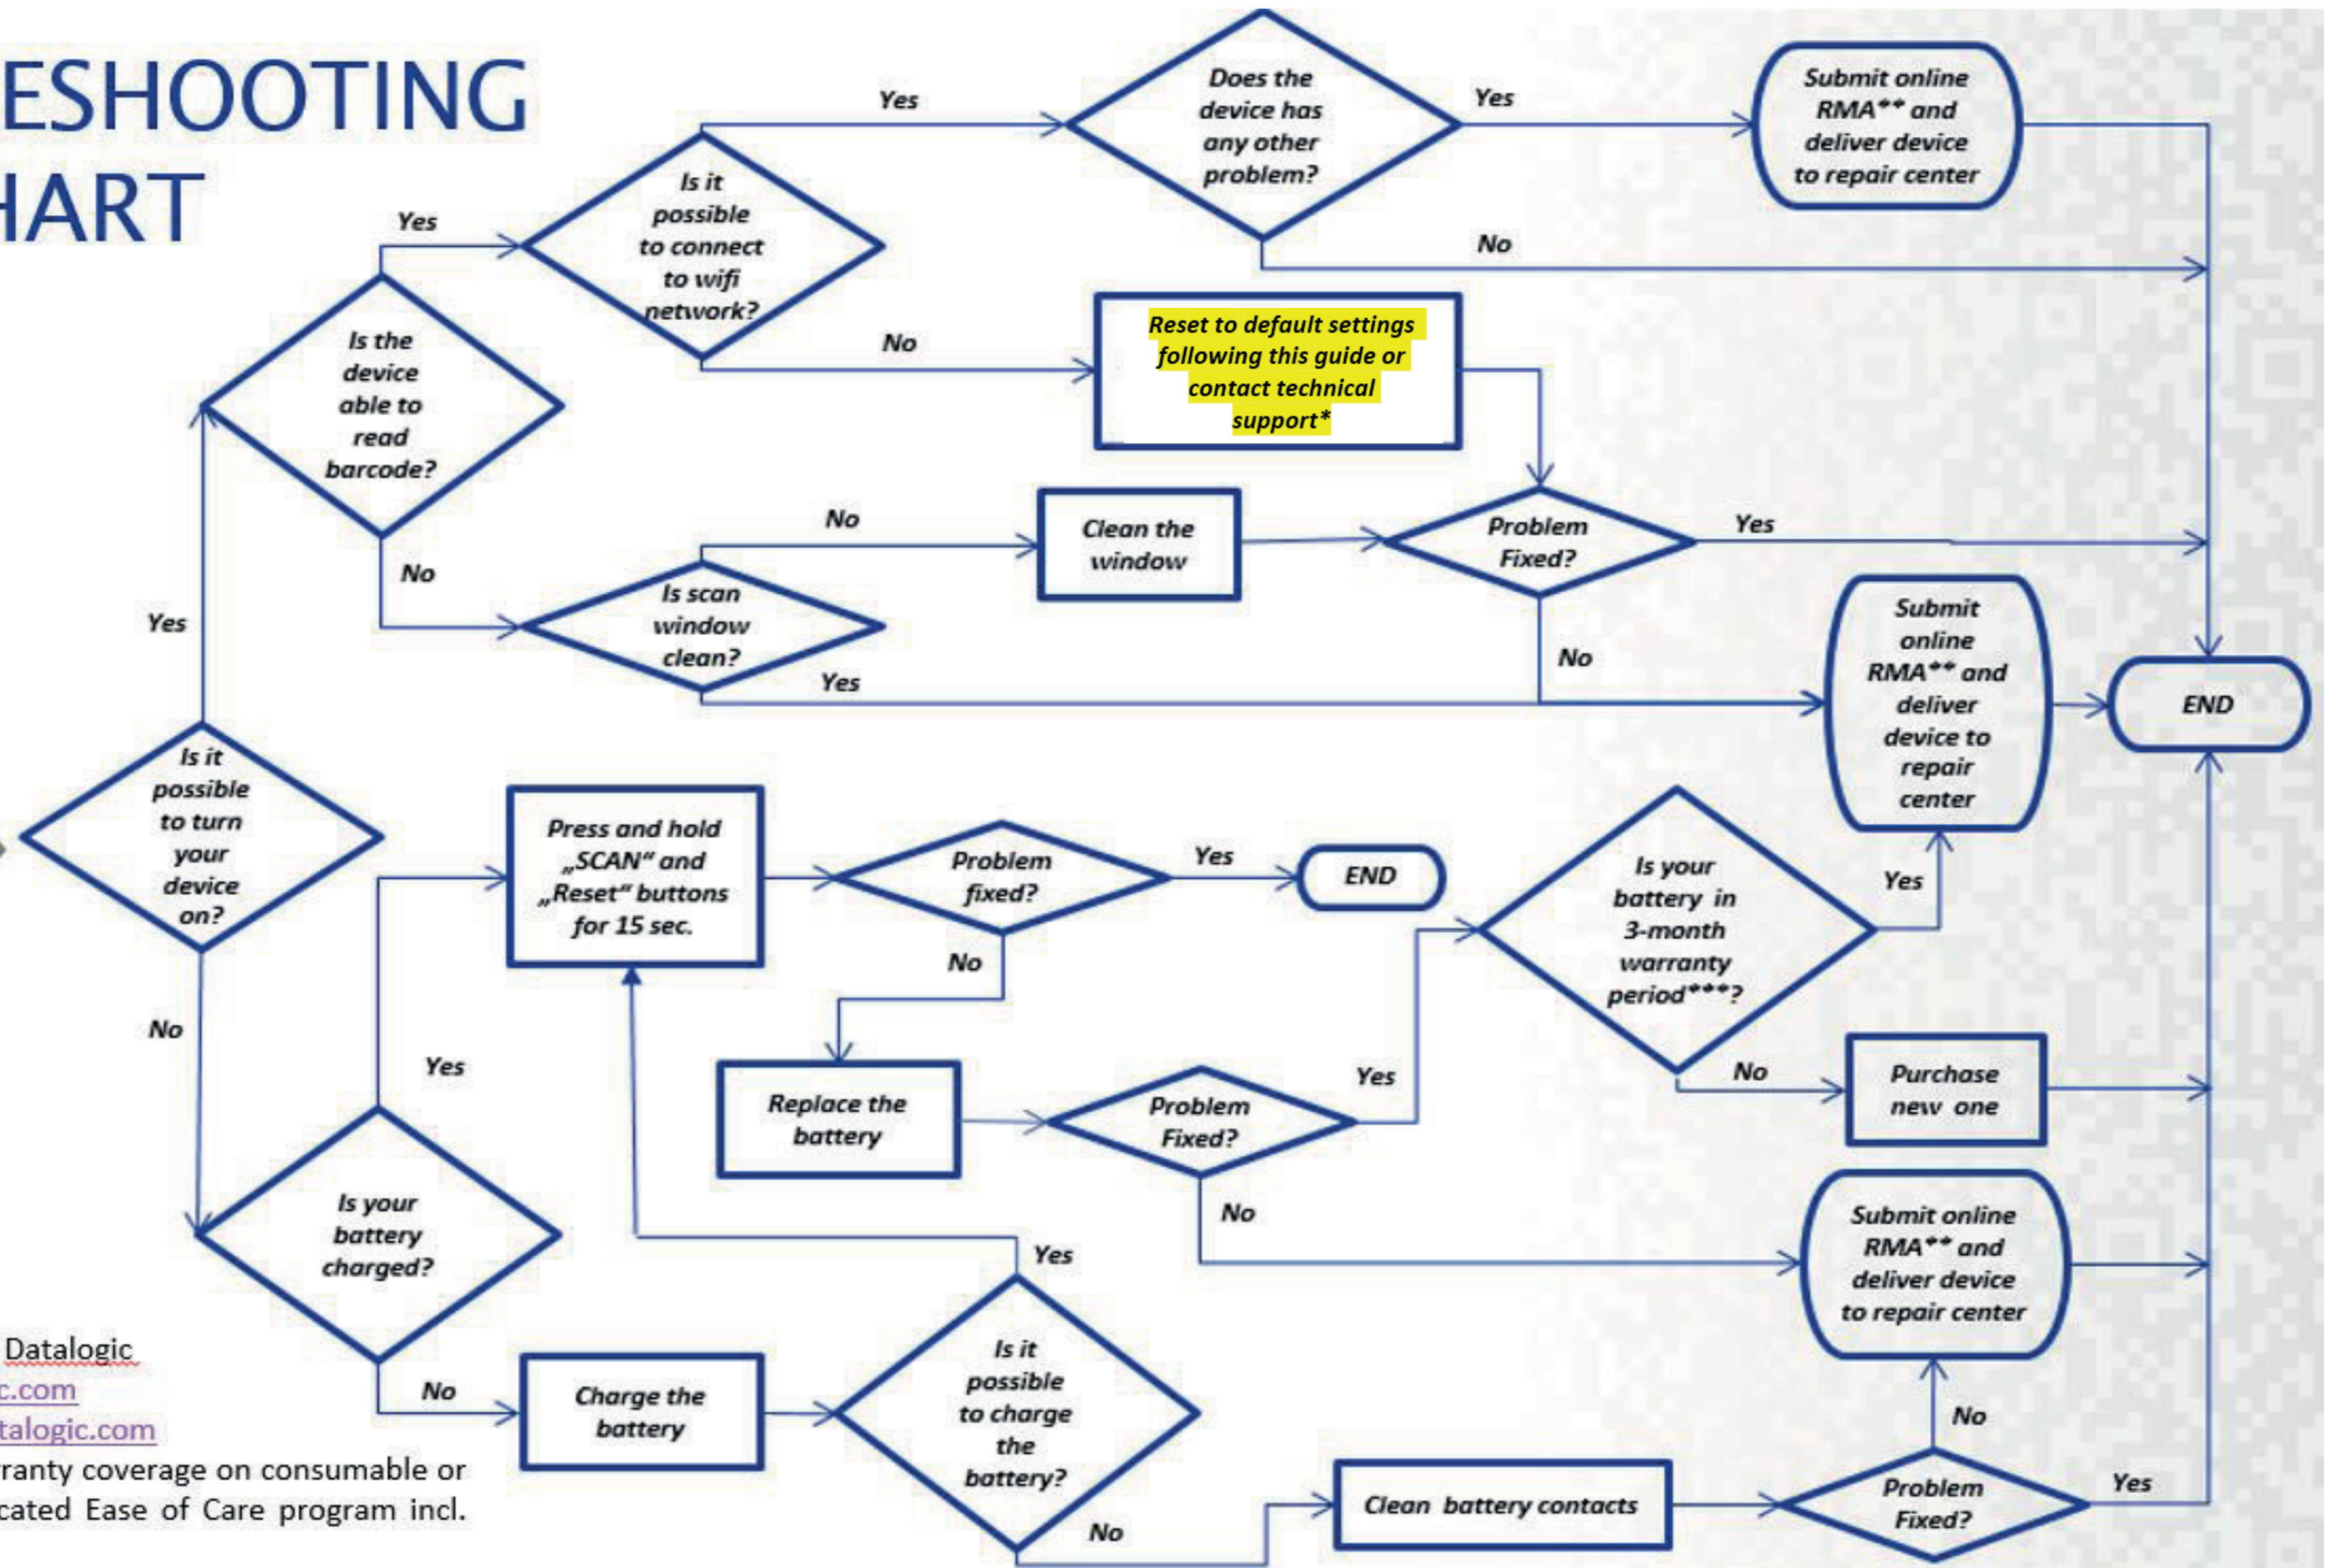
ESHOOTING
HART

Is it possible to turn your device on?

Yes

Is the device able to read barcode?

Yes

Is it possible to connect to wifi network?

Yes

Does the device has any other problem?

Yes

Submit online RMA** and deliver device to repair center

No

No

Reset to default settings following this guide or contact technical support*

No

Is scan window clean?

No

Clean the window

Problem Fixed?

Yes

No

Yes

Submit online RMA** and deliver device to repair center

END

No

Press and hold „SCAN" and „Reset" buttons for 15 sec.

Problem fixed?

Yes

END

No

Replace the battery

Problem Fixed?

Yes

Is your battery in 3-month warranty period***?

Yes

No

Purchase new one

No

Submit online RMA** and deliver device to repair center

Yes

Is your battery charged?

No

Charge the battery

Is it possible to charge the battery?

Yes

No

Clean battery contacts

Problem Fixed?

Yes

No

Datalogic
c.com
talogic.com
rranty coverage on consumable or
cated Ease of Care program incl.